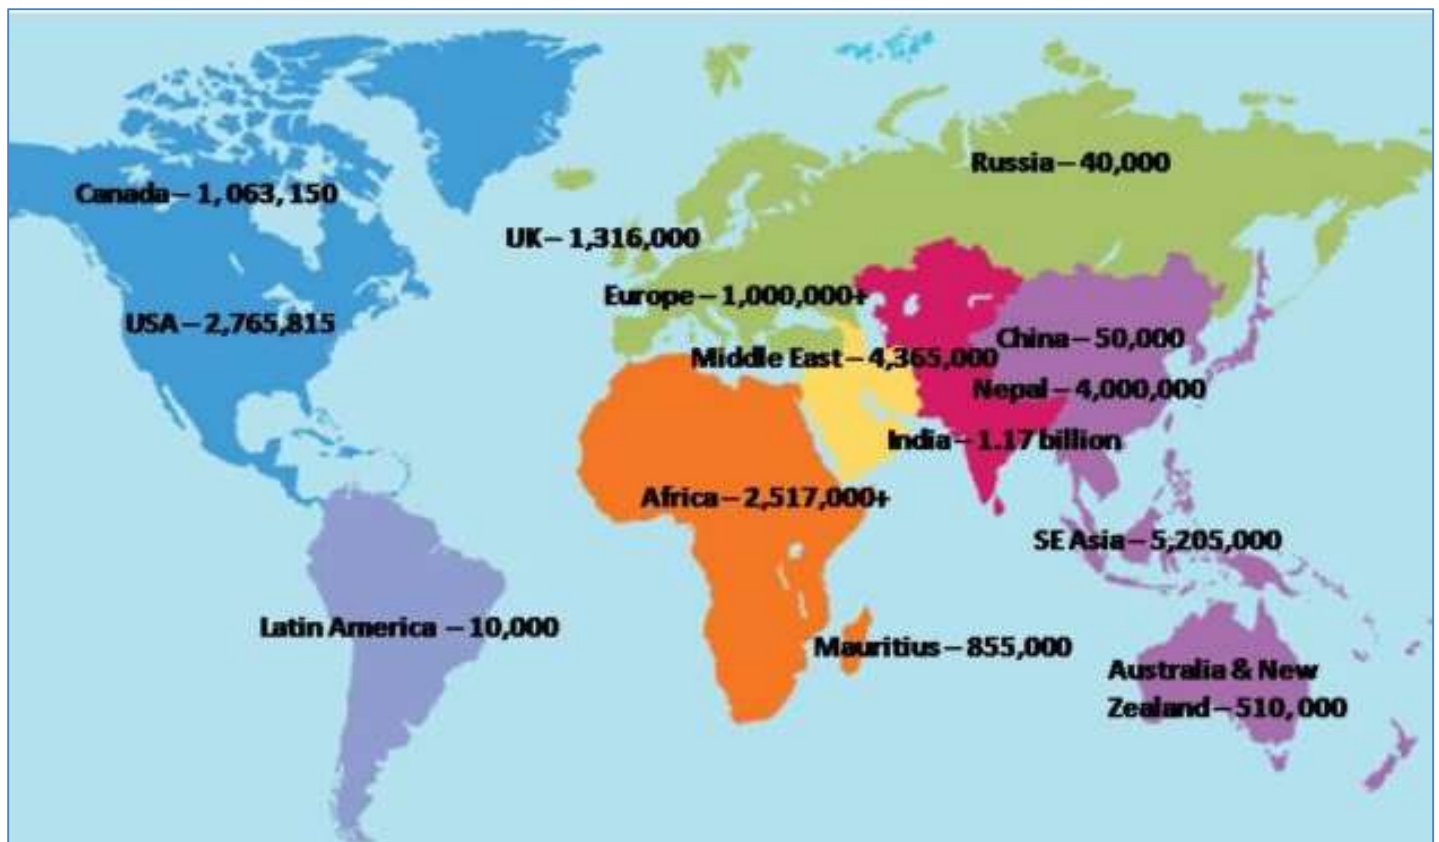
Russia – 40,000

Canada – 1, 063, 150

UK – 1,316,000

Europe – 1,000,000+

USA – 2,765,815

China – 50,000

Middle East – 4,365,000

Nepal – 4,000,000

India – 1.17 billion

Africa – 2,517,000+

SE Asia – 5,205,000

Latin America – 10,000

Mauritius – 855,000

Australia & New Zealand – 510, 000